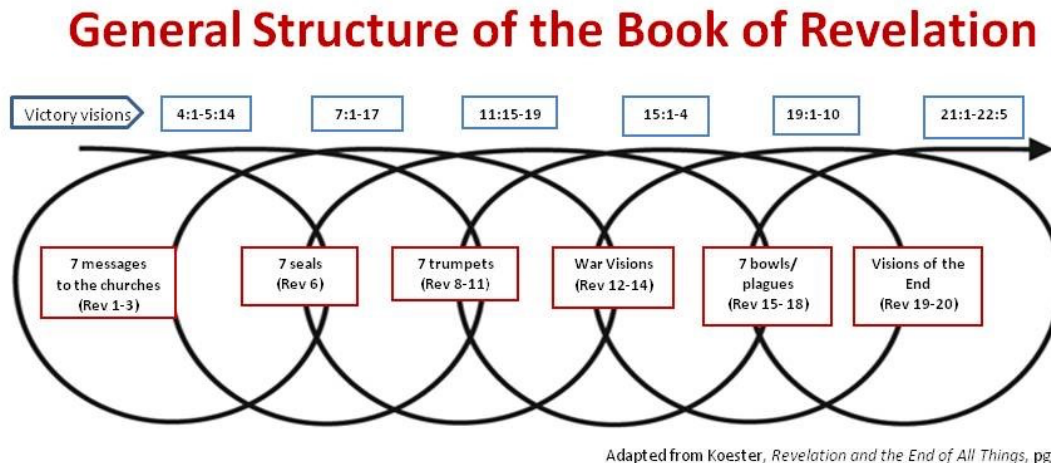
General Structure of the Book of Revelation

Victory visions

4:1-5:14

7:1-17

11:15-19

15:1-4

19:1-10

21:1-22:5

7 messages to the churches (Rev 1-3)

7 seals (Rev 6)

7 trumpets (Rev 8-11)

War Visions (Rev 12-14)

7 bowls/ plagues (Rev 15- 18)

Visions of the End (Rev 19-20)

Adapted from Koester, Revelation and the End of All Things, pg